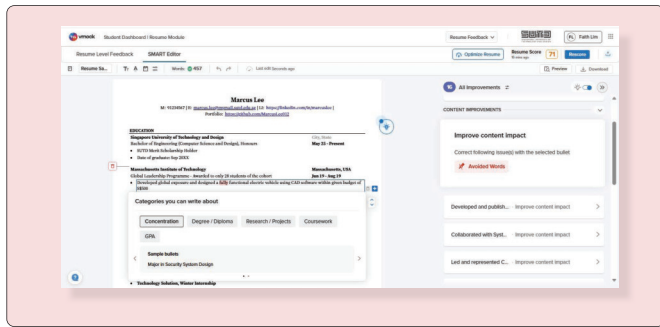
vmock Student Dashboard | Resume Module

Resume Feedback ∨ FL Faith Lim

Resume Level Feedback SMART Editor

Optimize Resume Resume Score 71 Rescore

Resume Sa... Words: 457 Last edit Seconds ago Preview Download

Marcus Lee
M: +91234567 | E: marcus.lee@email.sutd.edu.sg | LI: https://linkedin.com/in/marcuslee |
Portfolio: https://github.com/Marcusl.ee02

EDUCATION
Singapore University of Technology and Design City, State
Bachelor of Engineering (Computer Science and Design), Honours May 22 - Present
• SUTD Merit Scholarship Holder
• Date of graduate: Sep 20XX

Massachusetts Institute of Technology Massachusetts, USA
Global Leadership Programme - Awarded to only 28 students of the cohort Jun 19 - Aug 19
• Developed global exposure and designed a fully functional electric vehicle using CAD software within given budget of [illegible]

Categories you can write about

Concentration Degree / Diploma Research / Projects Coursework
GPA

Sample bullets
Major in Security System Design

• Technology Solution, Winter Internship

All Improvements

CONTENT IMPROVEMENTS

Improve content impact

Correct following issue(s) with the selected bullet

Avoided Words

Developed and publish... Improve content impact

Collaborated with Syst... Improve content impact

Led and represented C... Improve content impact